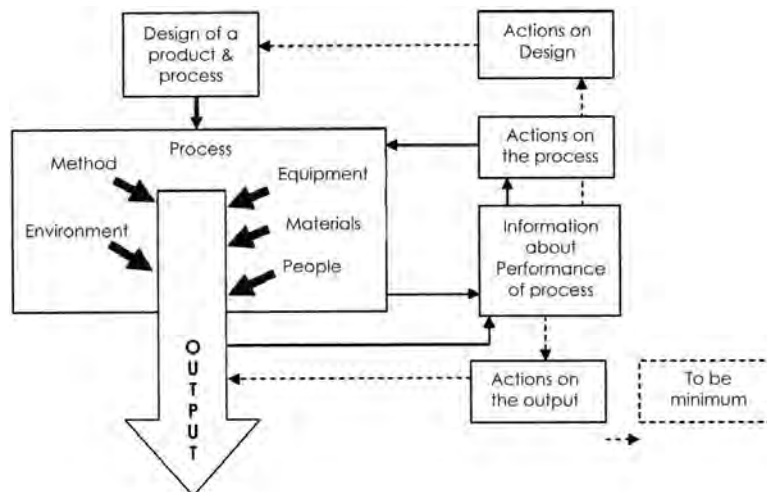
Design of a product & process

Actions on Design

Process

Actions on the process

Method

Equipment

Environment

Materials

People

Information about Performance of process

OUTPUT

Actions on the output

To be minimum